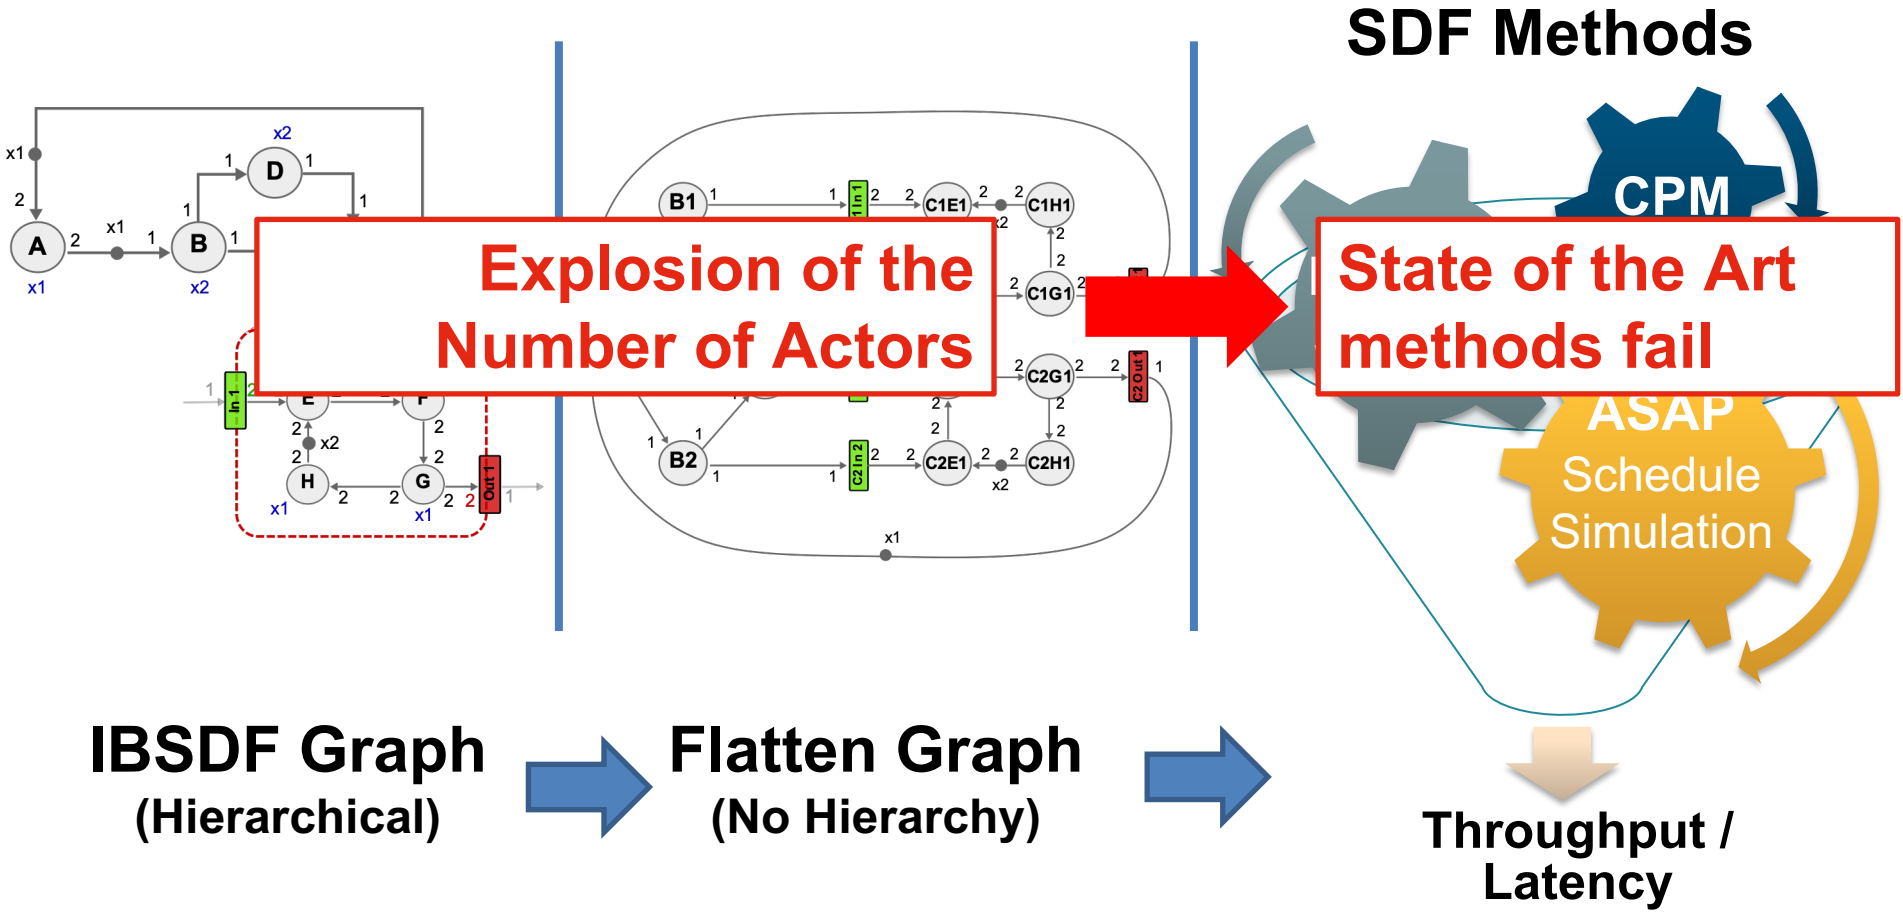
SDF Methods

x2
x1
2
1 D 1
1
1
A 2 x1 1 B 1
x1 x2
1 In 1 2
E F
2 x2 2
2 2
H 2 2 G 2 2 Out 1 1
x1 x1

Explosion of the Number of Actors

B1 1 1 1 In 1 2 2 C1E1 2 2 C1H1
x2
2
2
2 C1G1 2
2 C2G1 2 2 C2 Out 1 1
2
2 2
1 1
B2 1 1 C2 In 2 2 2 C2E1 2 2 C2H1
x2
x1

CPM

State of the Art methods fail

ASAP Schedule Simulation

IBSDF Graph (Hierarchical)

Flatten Graph (No Hierarchy)

Throughput / Latency